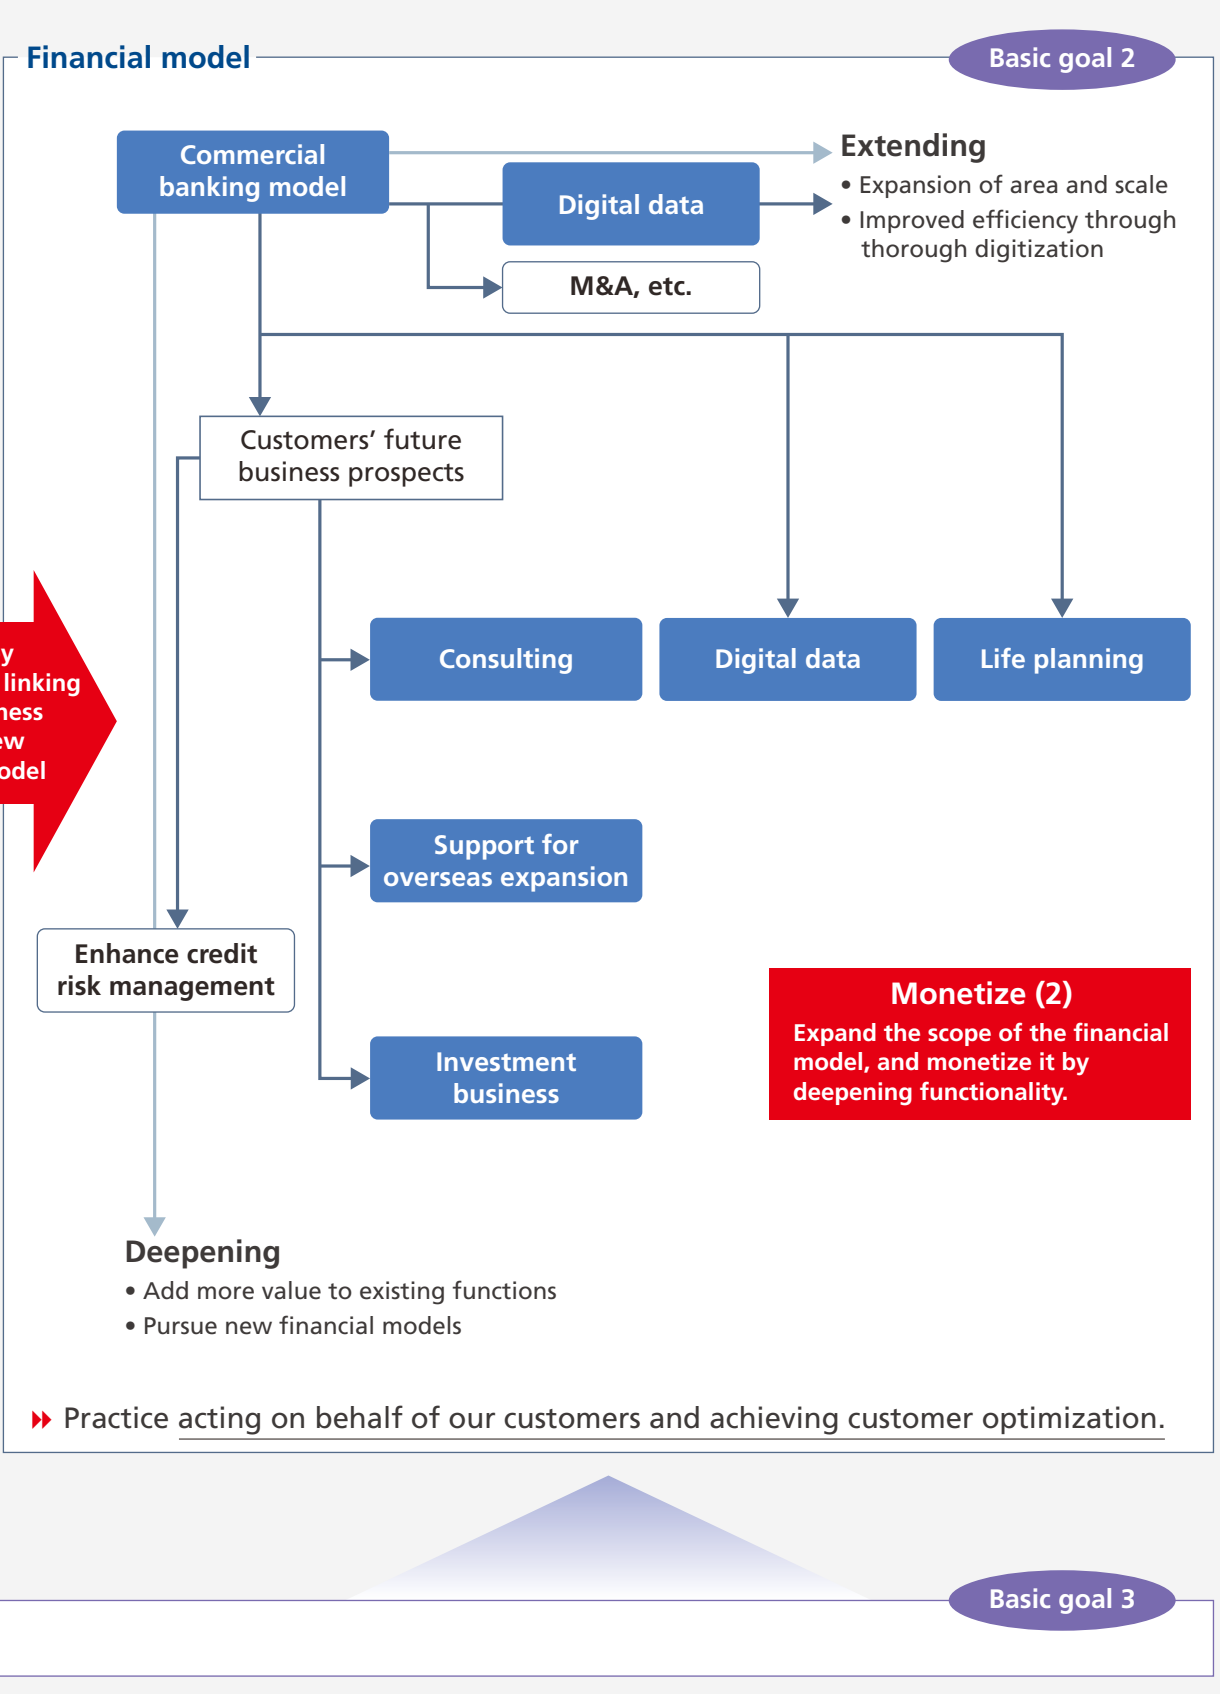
Financial model

Basic goal 2

Commercial banking model

Digital data

M&A, etc.

Extending
• Expansion of area and scale
• Improved efficiency through thorough digitization

Customers’ future business prospects

y
linking
ness
ew
odel

Consulting

Digital data

Life planning

Support for overseas expansion

Enhance credit risk management

Investment business

Monetize (2)
Expand the scope of the financial model, and monetize it by deepening functionality.

Deepening
• Add more value to existing functions
• Pursue new financial models

Practice acting on behalf of our customers and achieving customer optimization.

Basic goal 3